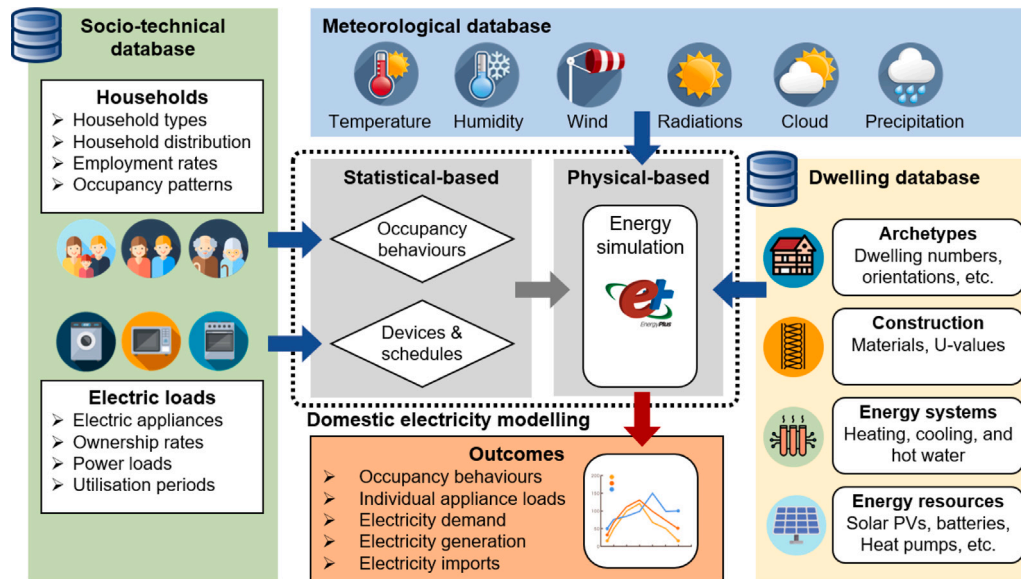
Socio-technical database

Households
➢ Household types
➢ Household distribution
➢ Employment rates
➢ Occupancy patterns

Electric loads
➢ Electric appliances
➢ Ownership rates
➢ Power loads
➢ Utilisation periods

Meteorological database

Temperature Humidity Wind Radiations Cloud Precipitation

Statistical-based

Occupancy behaviours

Devices & schedules

Physical-based

Energy simulation

EnergyPlus

Domestic electricity modelling

Dwelling database

Archetypes
Dwelling numbers, orientations, etc.

Construction
Materials, U-values

Energy systems
Heating, cooling, and hot water

Energy resources
Solar PVs, batteries, Heat pumps, etc.

Outcomes
➢ Occupancy behaviours
➢ Individual appliance loads
➢ Electricity demand
➢ Electricity generation
➢ Electricity imports